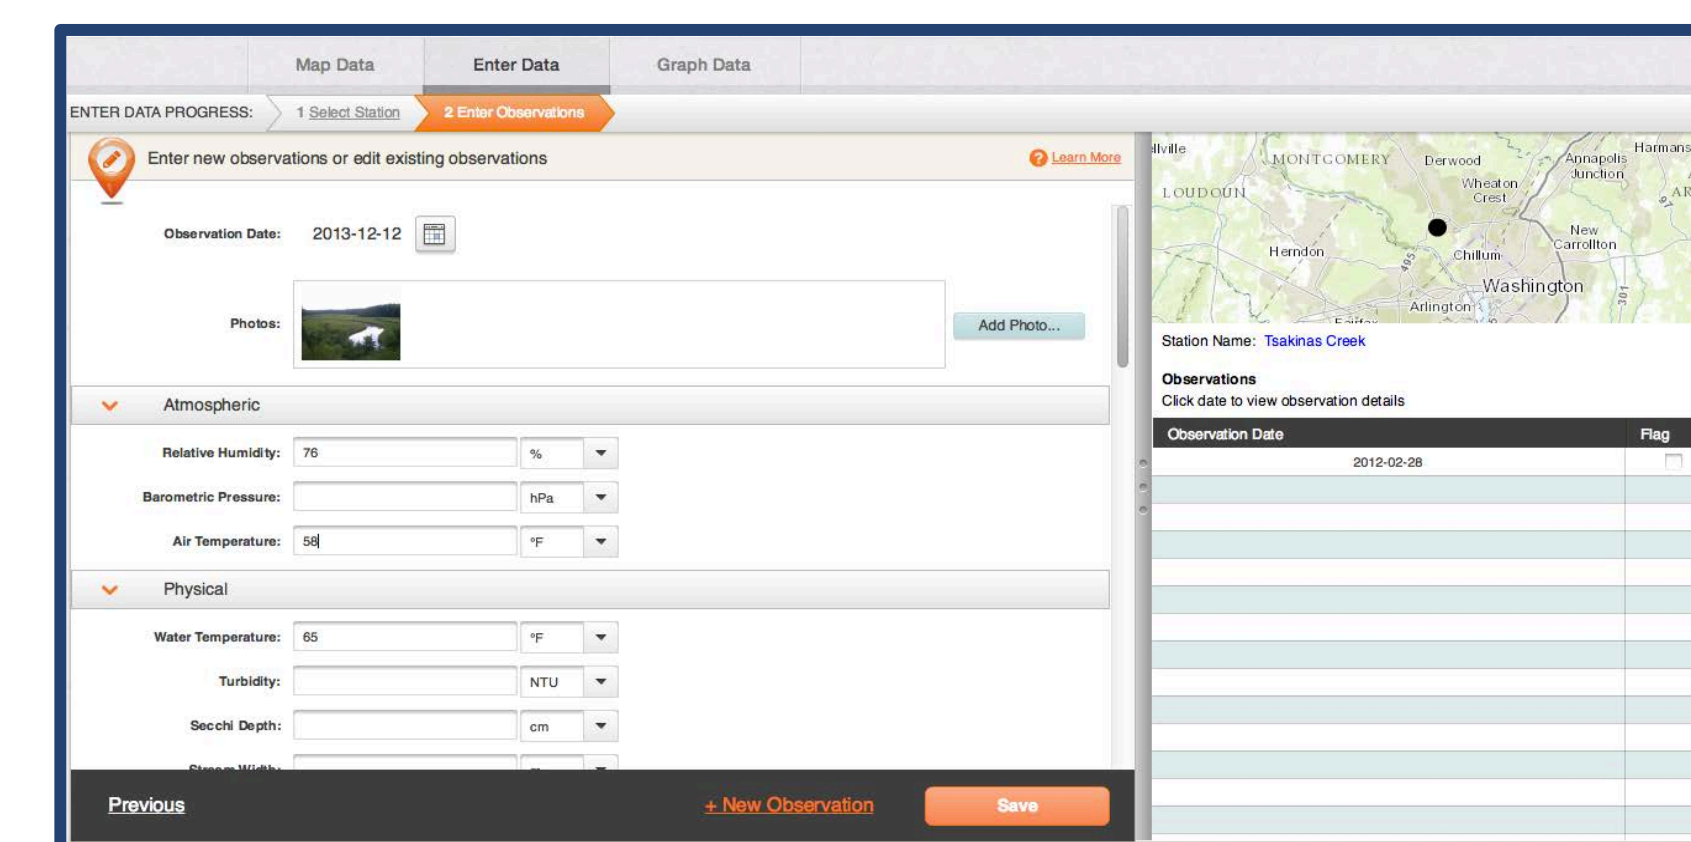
Map Data | Enter Data | Graph Data

ENTER DATA PROGRESS: 1 Select Station 2 Enter Observations

Enter new observations or edit existing observations

Learn More

Observation Date: 2013-12-12

Photos:

Add Photo...

Atmospheric

Relative Humidity: 76 %

Barometric Pressure: hPa

Air Temperature: 58 °F

Physical

Water Temperature: 65 °F

Turbidity: NTU

Secchi Depth: cm

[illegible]

Previous

+ New Observation

Save

llville MONTGOMERY Derwood Annapolis Junction Harmans LOUDOUN Wheaton Crest AR New Carrollton Herndon Chillum Washington Arlington Fairfax 495 301 97

Station Name: Tsakinas Creek

Observations
Click date to view observation details

| Observation Date | Flag |
|---|---|
| 2012-02-28 | |